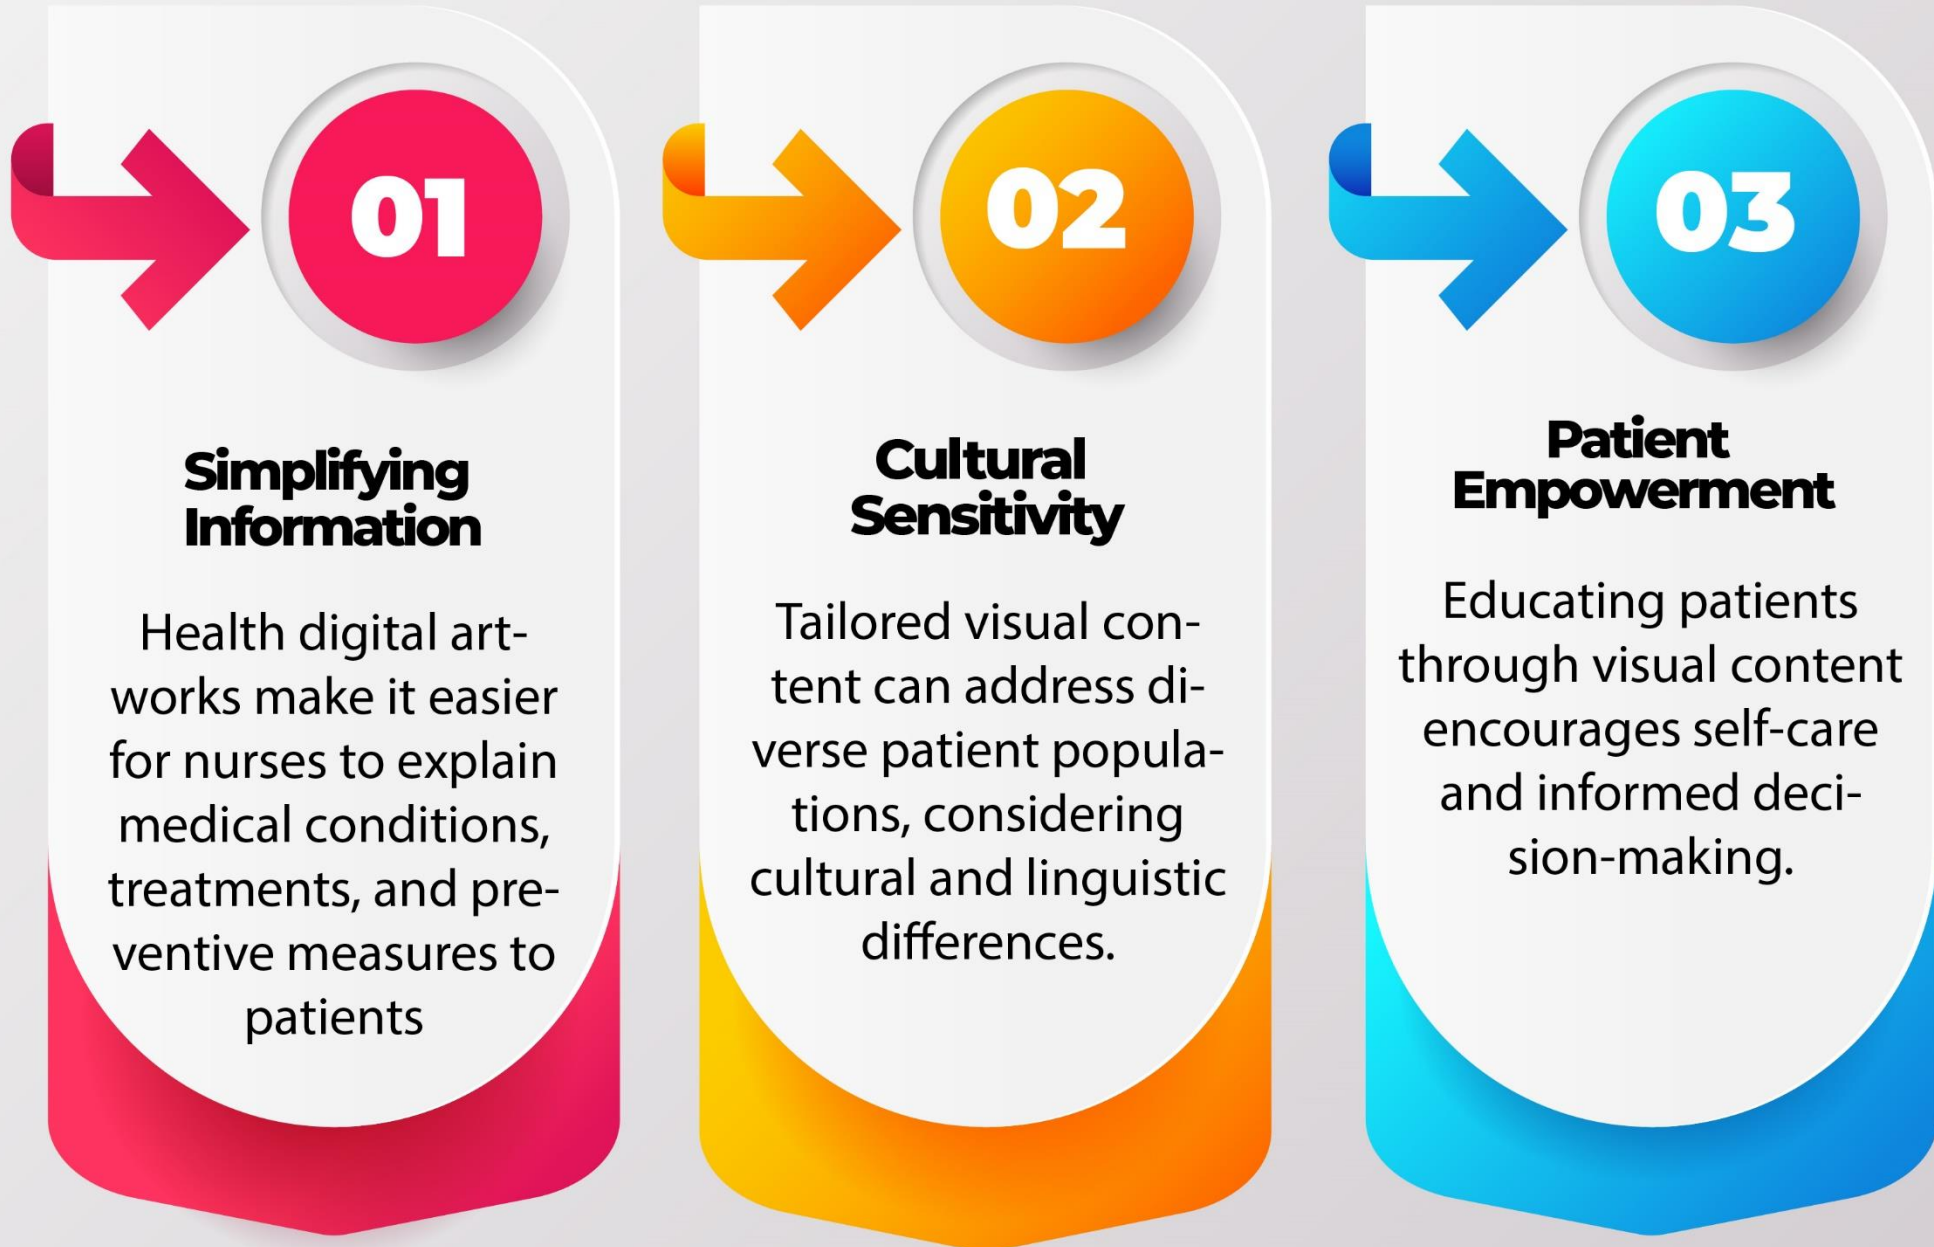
01

Simplifying Information

Health digital artworks make it easier for nurses to explain medical conditions, treatments, and preventive measures to patients

02

Cultural Sensitivity

Tailored visual content can address diverse patient populations, considering cultural and linguistic differences.

03

Patient Empowerment

Educating patients through visual content encourages self-care and informed decision-making.